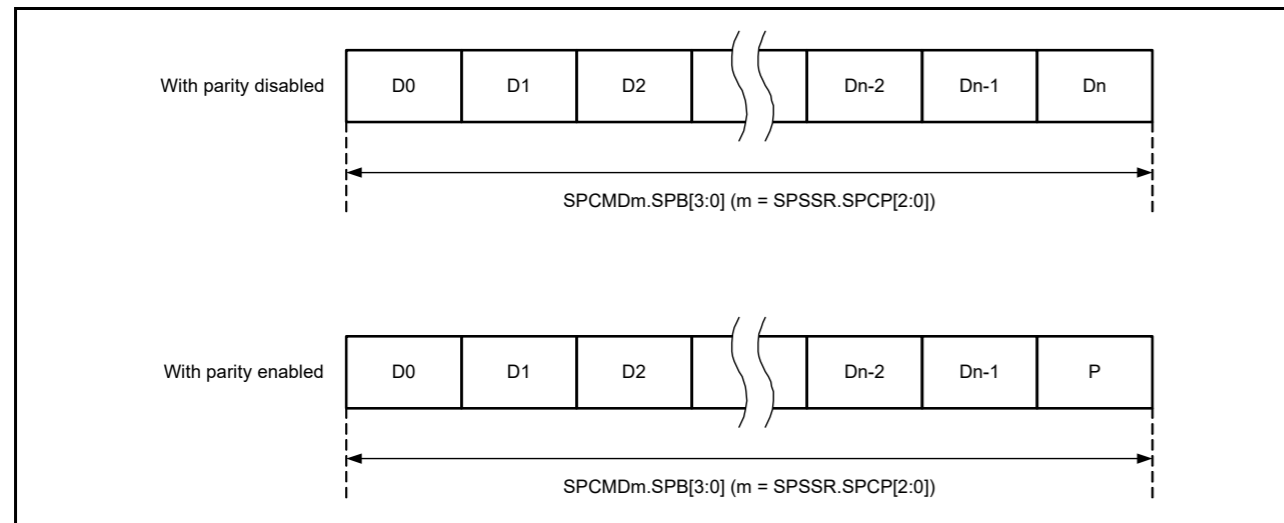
With parity disabled

| D0 | D1 | D2 | | Dn-2 | Dn-1 | Dn |
|---|---|---|---|---|---|---|

SPCMDm.SPB[3:0] (m = SPSSR.SPCP[2:0])

With parity enabled

| D0 | D1 | D2 | | Dn-2 | Dn-1 | P |
|---|---|---|---|---|---|---|

SPCMDm.SPB[3:0] (m = SPSSR.SPCP[2:0])